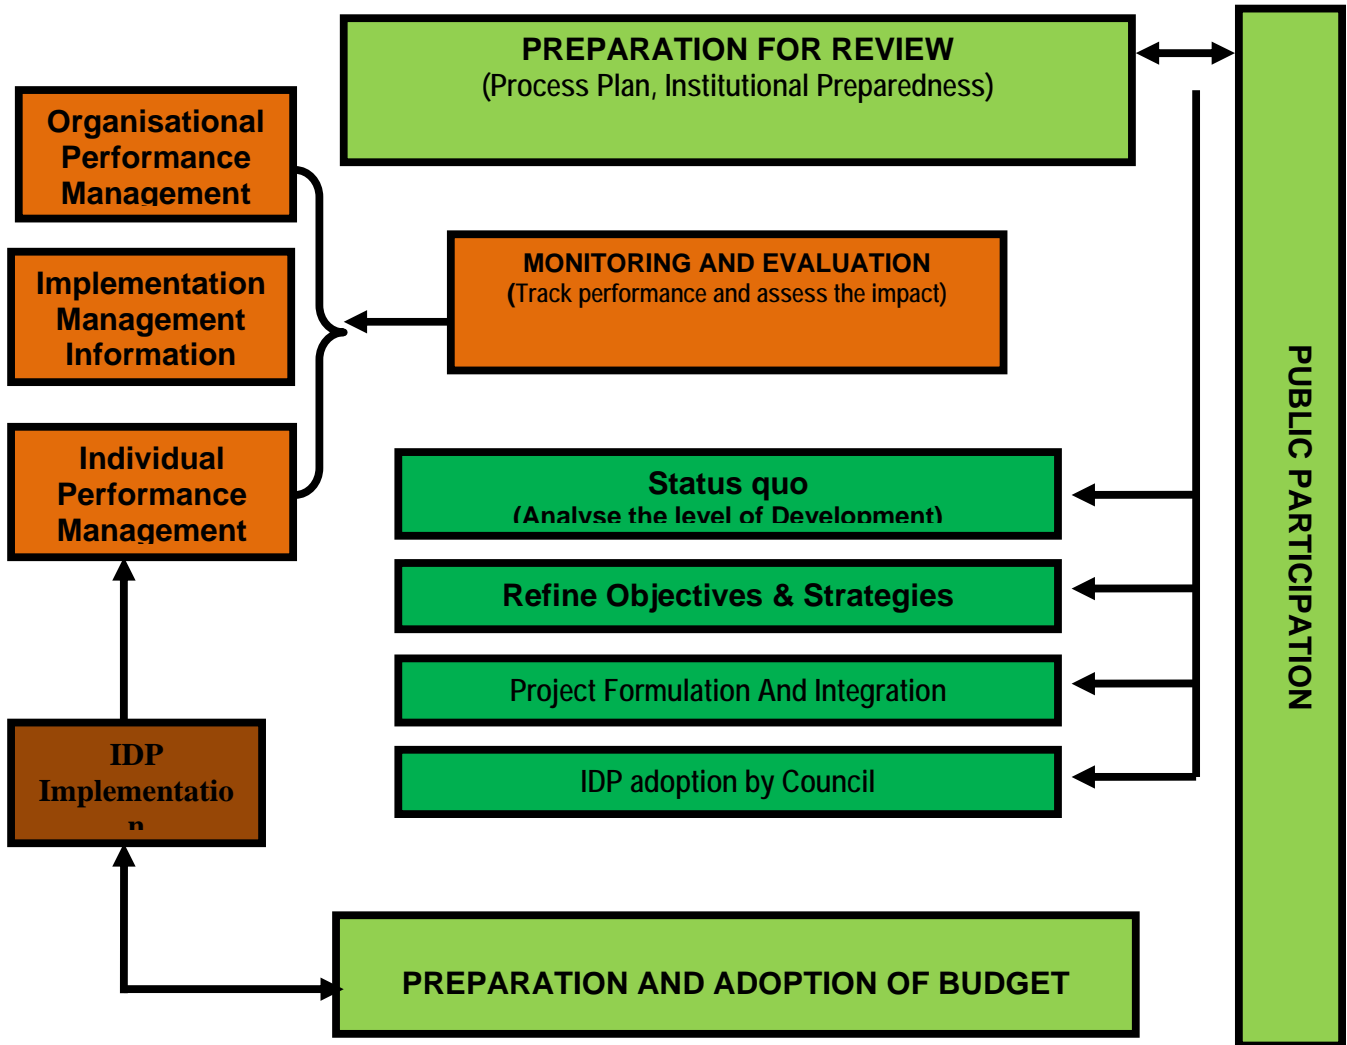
PREPARATION FOR REVIEW
(Process Plan, Institutional Preparedness)

Organisational Performance Management

Implementation Management Information

Individual Performance Management

MONITORING AND EVALUATION
(Track performance and assess the impact)

Status quo
(Analyse the level of Development)

Refine Objectives & Strategies

Project Formulation And Integration

IDP adoption by Council

IDP Implementatio n

PREPARATION AND ADOPTION OF BUDGET

PUBLIC PARTICIPATION